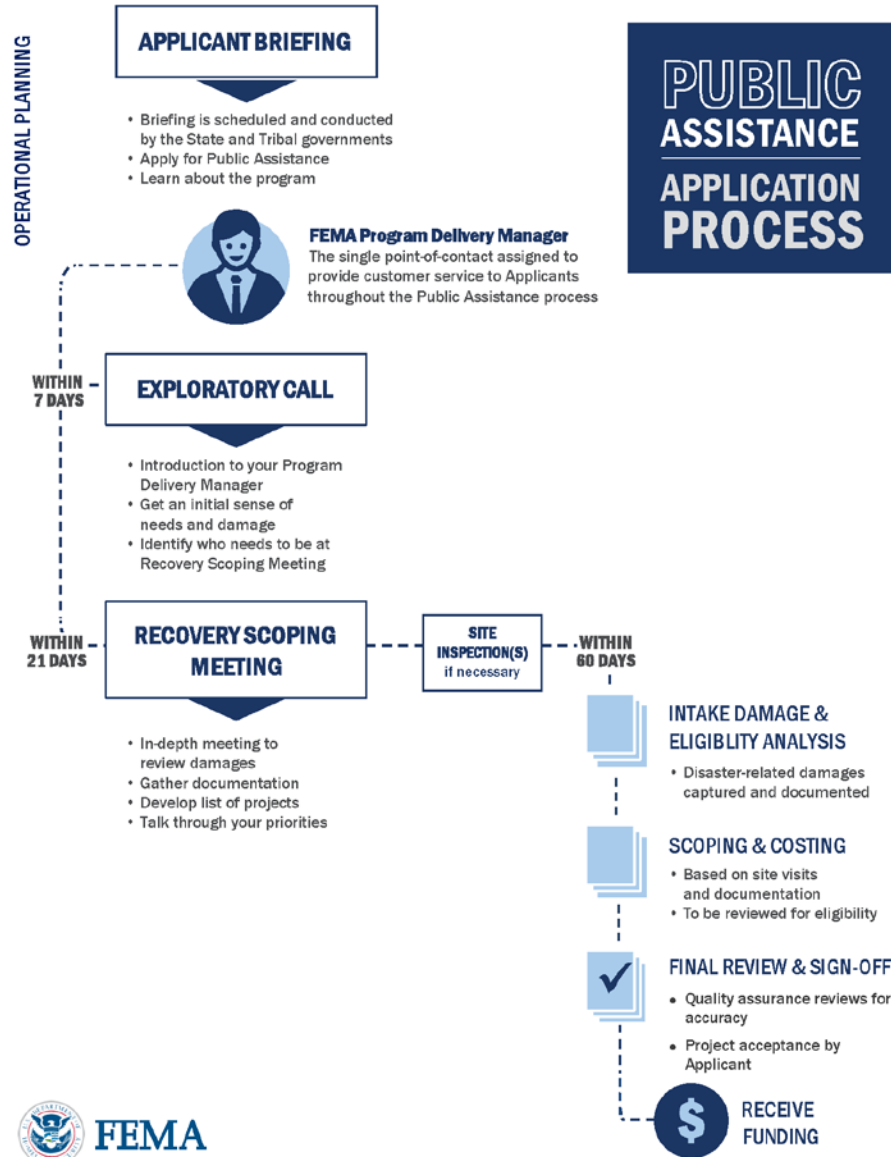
OPERATIONAL PLANNING

APPLICANT BRIEFING

• Briefing is scheduled and conducted by the State and Tribal governments
• Apply for Public Assistance
• Learn about the program

PUBLIC ASSISTANCE APPLICATION PROCESS

FEMA Program Delivery Manager
The single point-of-contact assigned to provide customer service to Applicants throughout the Public Assistance process

WITHIN 7 DAYS

EXPLORATORY CALL

• Introduction to your Program Delivery Manager
• Get an initial sense of needs and damage
• Identify who needs to be at Recovery Scoping Meeting

WITHIN 21 DAYS

RECOVERY SCOPING MEETING

SITE INSPECTION(S) if necessary

WITHIN 60 DAYS

• In-depth meeting to review damages
• Gather documentation
• Develop list of projects
• Talk through your priorities

INTAKE DAMAGE & ELIGIBLITY ANALYSIS

• Disaster-related damages captured and documented

SCOPING & COSTING

• Based on site visits and documentation
• To be reviewed for eligibility

FINAL REVIEW & SIGN-OFF

• Quality assurance reviews for accuracy
• Project acceptance by Applicant

$

RECEIVE FUNDING

FEMA